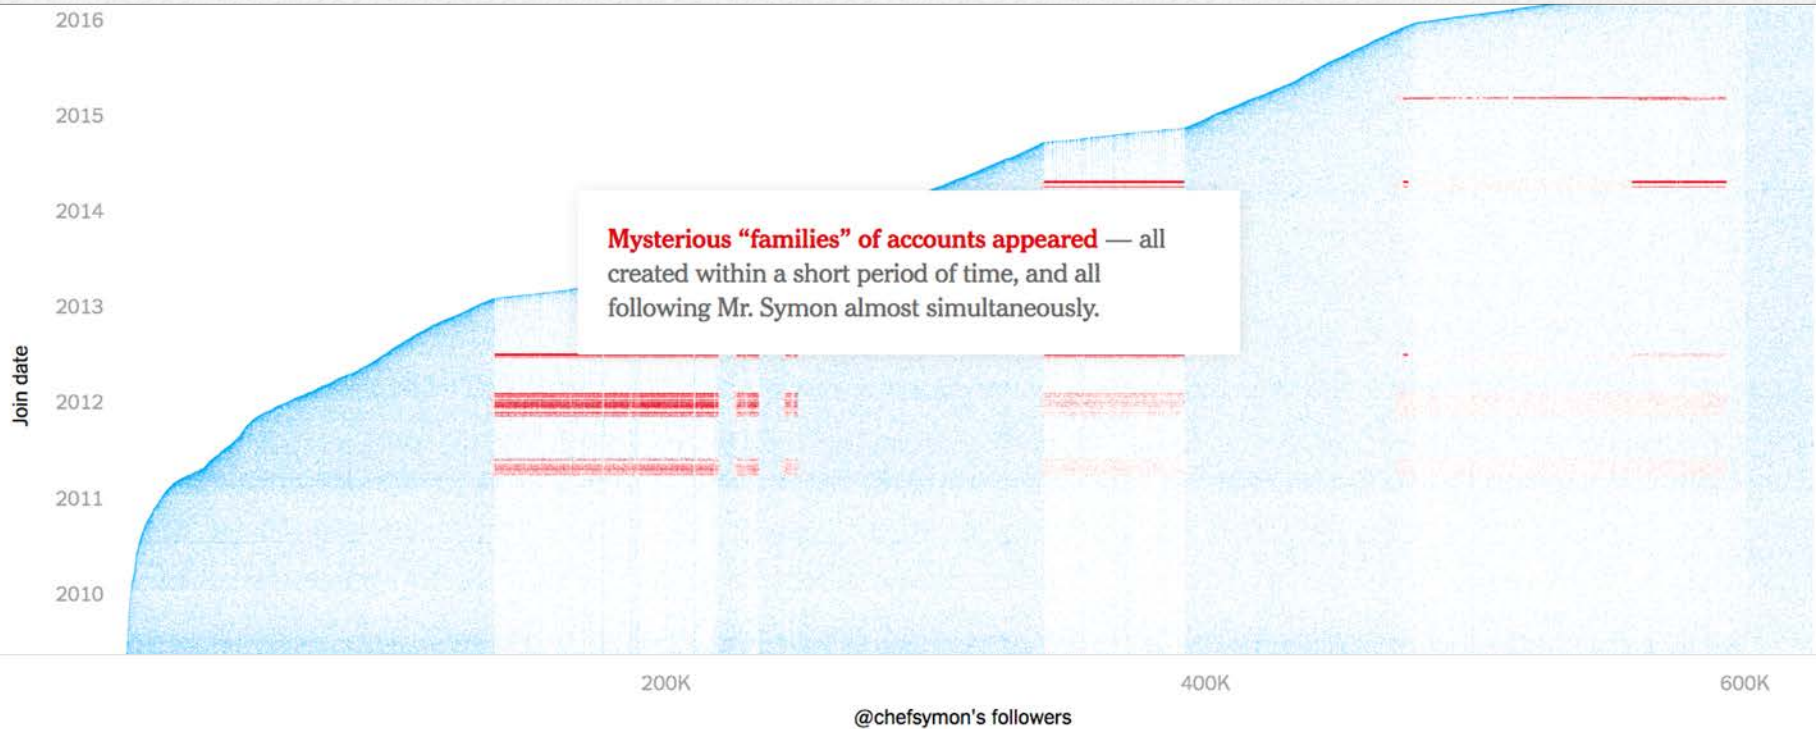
2016

2015

2014

2013

2012

2011

2010

Join date

Mysterious "families" of accounts appeared — all created within a short period of time, and all following Mr. Symon almost simultaneously.

200K

400K

600K

@chefsymon's followers